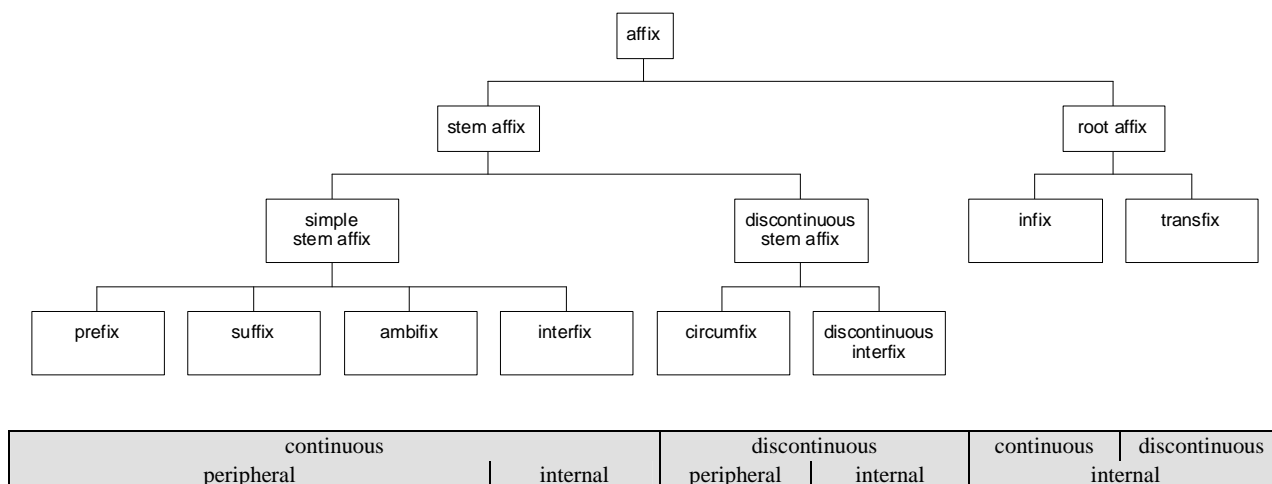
affix

stem affix

root affix

simple stem affix

discontinuous stem affix

infix

transfix

prefix

suffix

ambifix

interfix

circumfix

discontinuous interfix

| continuous | | | | discontinuous | | continuous | discontinuous |
|---|---|---|---|---|---|---|---|
| peripheral | | | internal | peripheral | internal | internal | |